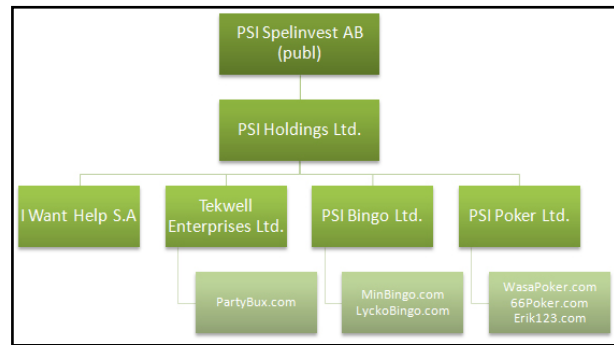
PSI Spelinvest AB (publ)

PSI Holdings Ltd.

I Want Help S.A

Tekwell Enterprises Ltd.

PartyBux.com

PSI Bingo Ltd.

MinBingo.com
LyckoBingo.com

PSI Poker Ltd.

WasaPoker.com
66Poker.com
Erik123.com